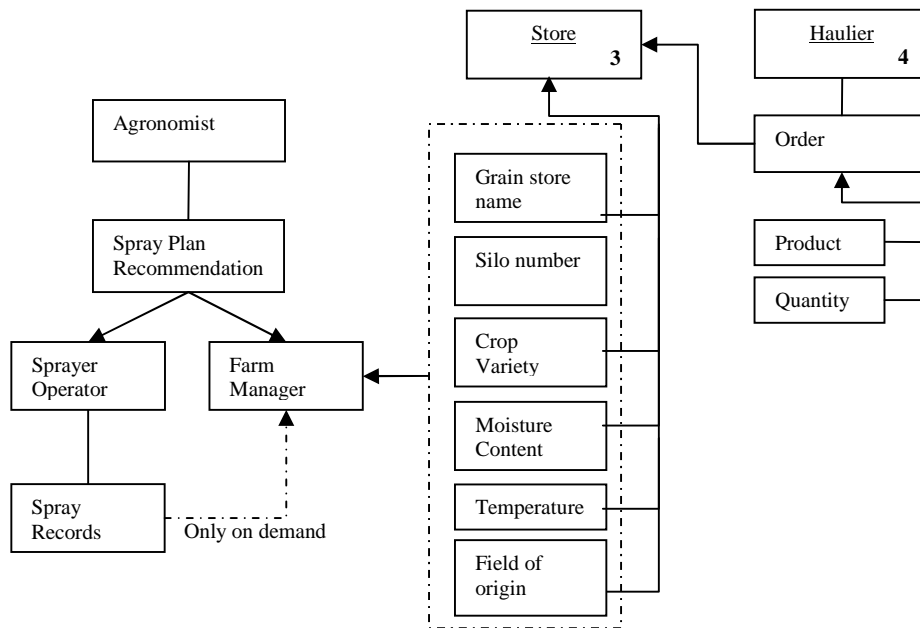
Store
3

Haulier
4

Agronomist

Spray Plan Recommendation

Sprayer Operator

Farm Manager

Spray Records

Only on demand

Grain store name

Silo number

Crop Variety

Moisture Content

Temperature

Field of origin

Order

Product

Quantity